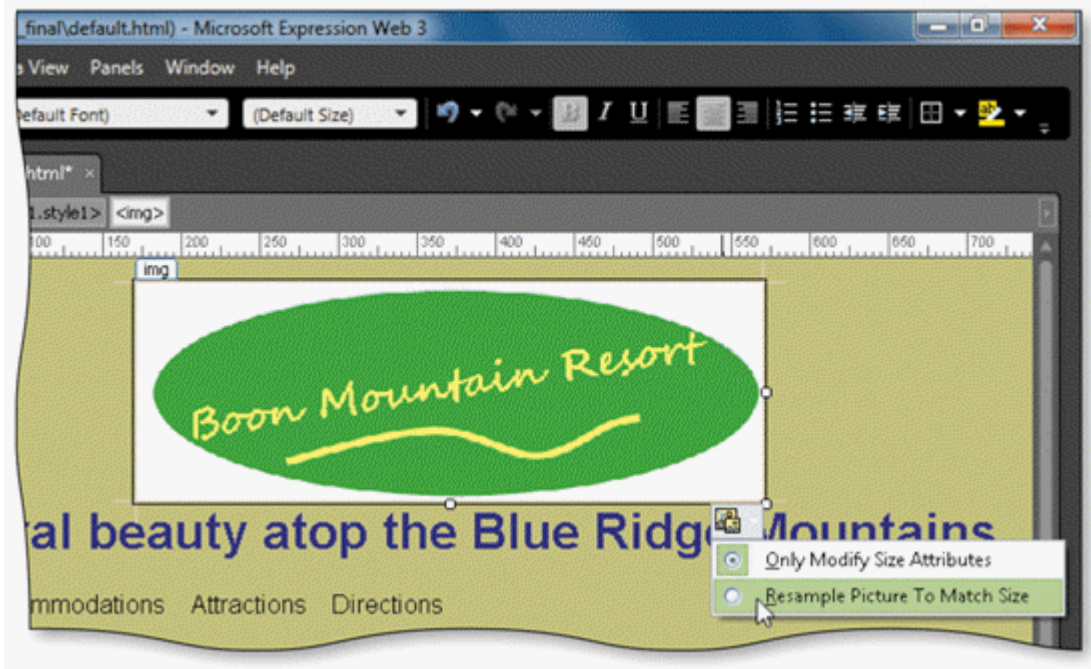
_final\default.html) - Microsoft Expression Web 3

a View Panels Window Help

efault Font) (Default Size)

html* ×

1.style1> <img>

100 150 200 250 300 350 400 450 500 550 600 650 700

img

Boon Mountain Resort

ral beauty atop the Blue Ridge Mountains

mmodations Attractions Directions

Only Modify Size Attributes

Resample Picture To Match Size